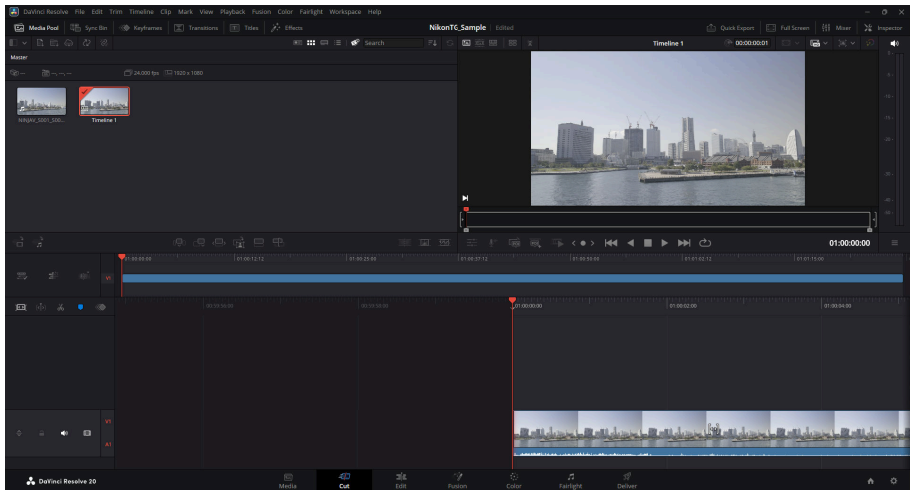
DaVinci Resolve File Edit Trim Timeline Clip Mark View Playback Fusion Color Fairlight Workspace Help

Media Pool Sync Bin Keyframes Transitions Titles Effects

NikonTC_Sample Edited

Quick Export Full Screen Mixer Inspector

Search

Timeline 1

00:00:00:01

Master

24.000 fps 1920 x 1080

NINJAV_S001_S00...

Timeline 1

01:00:00:00

01:00:00:00

01:00:12:12

01:00:25:00

01:00:37:12

01:00:50:00

01:01:02:12

01:01:15:00

01:00:00:00

01:00:02:00

01:00:04:00

V1

V1

A1

DaVinci Resolve 20

Media

Cut

Edit

Fusion

Color

Fairlight

Deliver